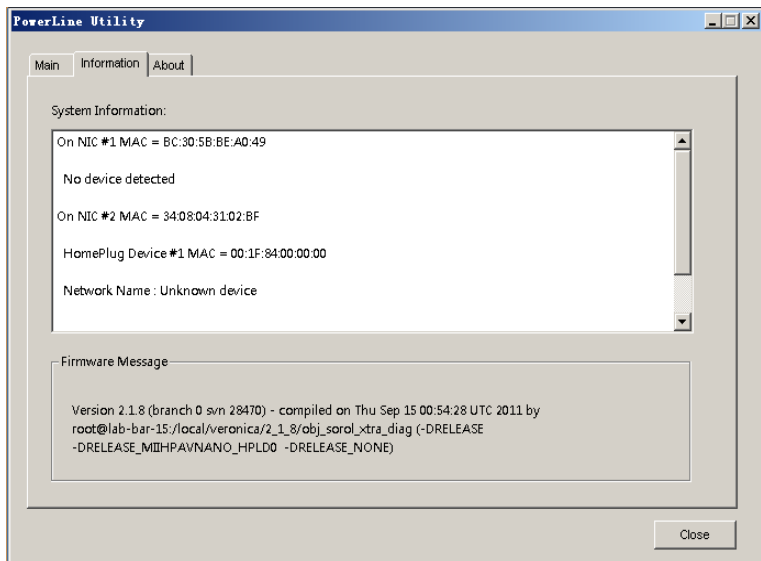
PowerLine Utility

Main | Information | About

System Information:

On NIC #1 MAC = BC:30:5B:BE:A0:49

No device detected

On NIC #2 MAC = 34:08:04:31:02:BF

HomePlug Device #1 MAC = 00:1F:84:00:00:00

Network Name : Unknown device

Firmware Message

Version 2.1.8 (branch 0 svn 28470) - compiled on Thu Sep 15 00:54:28 UTC 2011 by root@lab-bar-15:/local/veronica/2_1_8/obj_sorol_xtra_diag (-DRELEASE -DRELEASE_MIIHPAVNANO_HPLD0 -DRELEASE_NONE)

Close